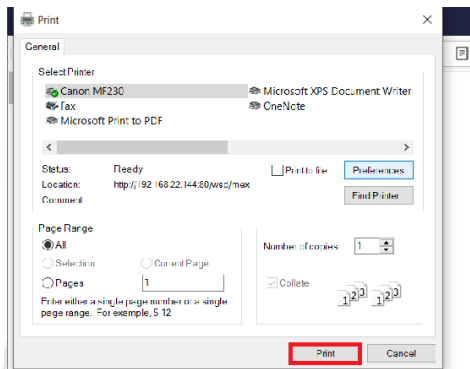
Print

General

Select Printer

Canon MF230
Fax
Microsoft Print to PDF
Microsoft XPS Document Writer
OneNote

Status: Ready
Location: http://192.168.22.144:80/wsd/mex
Comment:

Print to file

Preferences

Find Printer

Page Range

All

Selection

Current Page

Pages

1

Enter either a single page number or a single page range. For example, 5-12

Number of copies 1

Collate

Print

Cancel